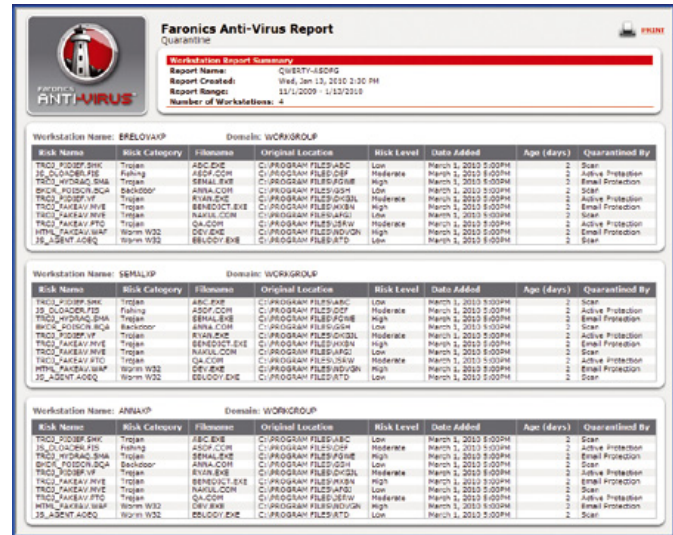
FARONICS ANTI-VIRUS

Faronics Anti-Virus Report
Quarantine

PRINT

Workstation Report Summary
Report Name: QWERTY-ASDFG
Report Created: Wed, Jan 13, 2010 2:30 PM
Report Range: 11/1/2009 - 1/12/2010
Number of Workstations: 4

Workstation Name: ERELOVAXP Domain: WORKGROUP

| Risk Name | Risk Category | Filename | Original Location | Risk Level | Date Added | Age (days) | Quarantined By |
|---|---|---|---|---|---|---|---|
| TROJ_PIDIEF.SMK | Trojan | ABC.EXE | C:\PROGRAM FILES\ABC | Low | March 1, 2010 5:00PM | 2 | Scan |
| JS_DLOADER.FIE | Fishing | ASDF.COM | C:\PROGRAM FILES\DEF | Moderate | March 1, 2010 5:00PM | 2 | Active Protection |
| TROJ_HYDRAQ.SMA | Trojan | SENAL.EXE | C:\PROGRAM FILES\FGHE | High | March 1, 2010 5:00PM | 2 | Email Protection |
| BKDR_POISON.BQA | Backdoor | ANNA.COM | C:\PROGRAM FILES\GSH | Low | March 1, 2010 5:00PM | 2 | Scan |
| TROJ_PIDIEF.VF | Trojan | RYAN.EXE | C:\PROGRAM FILES\DKSJL | Moderate | March 1, 2010 5:00PM | 2 | Active Protection |
| TROJ_FAKEAV.MVE | Trojan | BENEDICT.EXE | C:\PROGRAM FILES\HXBN | High | March 1, 2010 5:00PM | 2 | Email Protection |
| TROJ_FAKEAV.MVE | Trojan | NAKUL.COM | C:\PROGRAM FILES\AFGJ | Low | March 1, 2010 5:00PM | 2 | Scan |
| TROJ_FAKEAV.FTC | Trojan | QA.COM | C:\PROGRAM FILES\SERW | Moderate | March 1, 2010 5:00PM | 2 | Active Protection |
| HTML_FAKEAV.WAF | Worm W32 | DEV.EXE | C:\PROGRAM FILES\NDVGN | High | March 1, 2010 5:00PM | 2 | Email Protection |
| JS_AGENT.AOEQ | Worm W32 | EBUDDY.EXE | C:\PROGRAM FILES\ATD | Low | March 1, 2010 5:00PM | 2 | Scan |

Workstation Name: SEMALXP Domain: WORKGROUP

| Risk Name | Risk Category | Filename | Original Location | Risk Level | Date Added | Age (days) | Quarantined By |
|---|---|---|---|---|---|---|---|
| TROJ_PIDIEF.SMK | Trojan | ABC.EXE | C:\PROGRAM FILES\ABC | Low | March 1, 2010 5:00PM | 2 | Scan |
| JS_DLOADER.FIE | Fishing | ASDF.COM | C:\PROGRAM FILES\DEF | Moderate | March 1, 2010 5:00PM | 2 | Active Protection |
| TROJ_HYDRAQ.SMA | Trojan | SENAL.EXE | C:\PROGRAM FILES\FGHE | High | March 1, 2010 5:00PM | 2 | Email Protection |
| BKDR_POISON.BQA | Backdoor | ANNA.COM | C:\PROGRAM FILES\GSH | Low | March 1, 2010 5:00PM | 2 | Scan |
| TROJ_PIDIEF.VF | Trojan | RYAN.EXE | C:\PROGRAM FILES\DKSJL | Moderate | March 1, 2010 5:00PM | 2 | Active Protection |
| TROJ_FAKEAV.MVE | Trojan | BENEDICT.EXE | C:\PROGRAM FILES\HXBN | High | March 1, 2010 5:00PM | 2 | Email Protection |
| TROJ_FAKEAV.MVE | Trojan | NAKUL.COM | C:\PROGRAM FILES\AFGJ | Low | March 1, 2010 5:00PM | 2 | Scan |
| TROJ_FAKEAV.FTC | Trojan | QA.COM | C:\PROGRAM FILES\SERW | Moderate | March 1, 2010 5:00PM | 2 | Active Protection |
| HTML_FAKEAV.WAF | Worm W32 | DEV.EXE | C:\PROGRAM FILES\NDVGN | High | March 1, 2010 5:00PM | 2 | Email Protection |
| JS_AGENT.AOEQ | Worm W32 | EBUDDY.EXE | C:\PROGRAM FILES\ATD | Low | March 1, 2010 5:00PM | 2 | Scan |

Workstation Name: ANNAXP Domain: WORKGROUP

| Risk Name | Risk Category | Filename | Original Location | Risk Level | Date Added | Age (days) | Quarantined By |
|---|---|---|---|---|---|---|---|
| TROJ_PIDIEF.SMK | Trojan | ABC.EXE | C:\PROGRAM FILES\ABC | Low | March 1, 2010 5:00PM | 2 | Scan |
| JS_DLOADER.FIE | Fishing | ASDF.COM | C:\PROGRAM FILES\DEF | Moderate | March 1, 2010 5:00PM | 2 | Active Protection |
| TROJ_HYDRAQ.SMA | Trojan | SENAL.EXE | C:\PROGRAM FILES\FGHE | High | March 1, 2010 5:00PM | 2 | Email Protection |
| BKDR_POISON.BQA | Backdoor | ANNA.COM | C:\PROGRAM FILES\GSH | Low | March 1, 2010 5:00PM | 2 | Scan |
| TROJ_PIDIEF.VF | Trojan | RYAN.EXE | C:\PROGRAM FILES\DKSJL | Moderate | March 1, 2010 5:00PM | 2 | Active Protection |
| TROJ_FAKEAV.MVE | Trojan | BENEDICT.EXE | C:\PROGRAM FILES\HXBN | High | March 1, 2010 5:00PM | 2 | Email Protection |
| TROJ_FAKEAV.MVE | Trojan | NAKUL.COM | C:\PROGRAM FILES\AFGJ | Low | March 1, 2010 5:00PM | 2 | Scan |
| TROJ_FAKEAV.FTC | Trojan | QA.COM | C:\PROGRAM FILES\SERW | Moderate | March 1, 2010 5:00PM | 2 | Active Protection |
| HTML_FAKEAV.WAF | Worm W32 | DEV.EXE | C:\PROGRAM FILES\NDVGN | High | March 1, 2010 5:00PM | 2 | Email Protection |
| JS_AGENT.AOEQ | Worm W32 | EBUDDY.EXE | C:\PROGRAM FILES\ATD | Low | March 1, 2010 5:00PM | 2 | Scan |